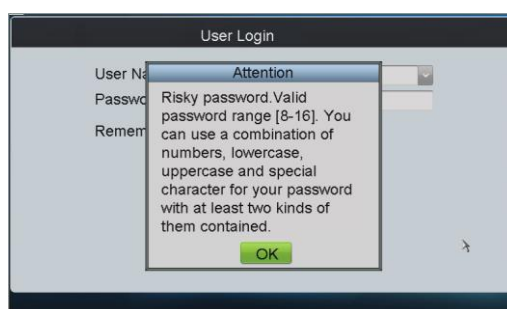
User Login

User Na

Passwo

Remem

Attention

Risky password.Valid password range [8-16]. You can use a combination of numbers, lowercase, uppercase and special character for your password with at least two kinds of them contained.

OK